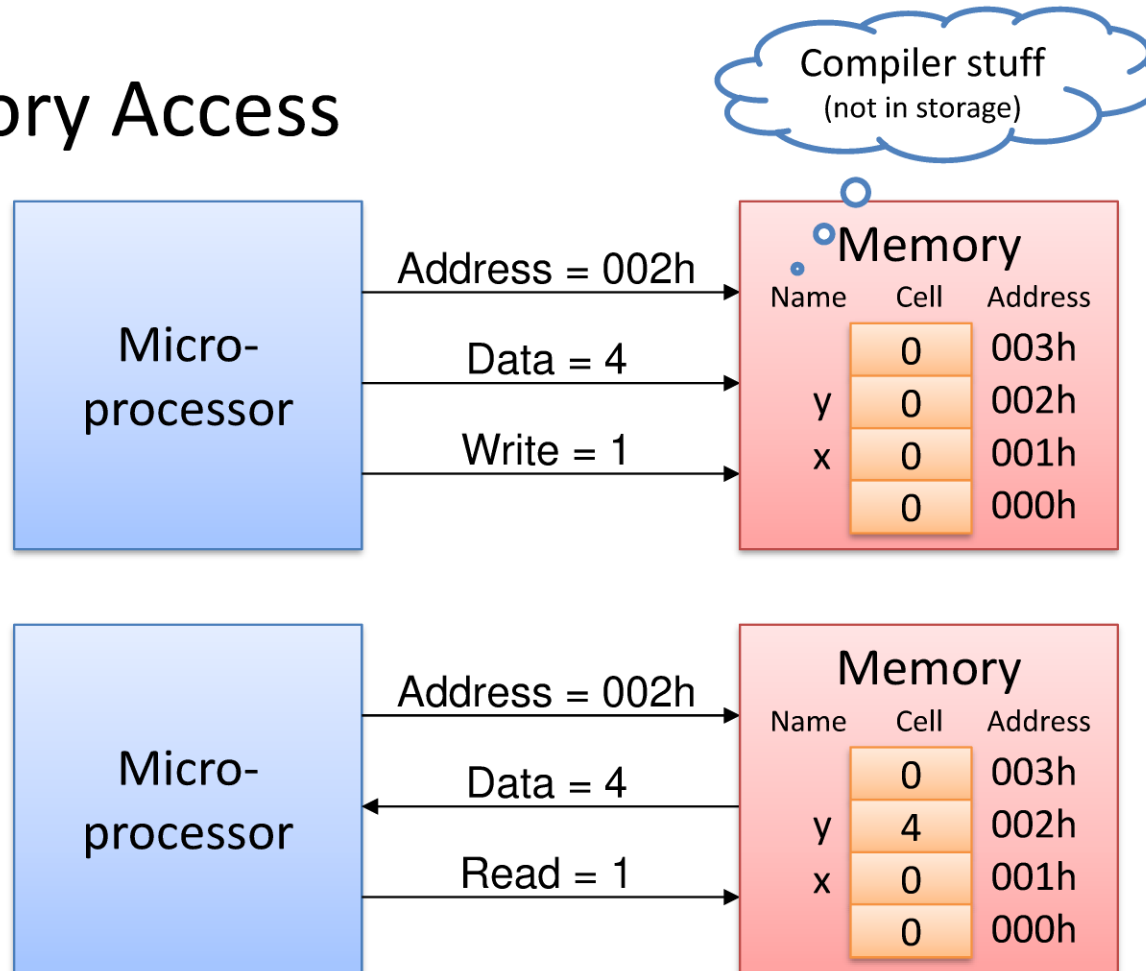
ory Access

Compiler stuff
(not in storage)

Micro-
processor

Address = 002h

Data = 4

Write = 1

Memory

| Name | Cell | Address |
|---|---|---|
| | 0 | 003h |
| y | 0 | 002h |
| x | 0 | 001h |
| | 0 | 000h |

Micro-
processor

Address = 002h

Data = 4

Read = 1

Memory

| Name | Cell | Address |
|---|---|---|
| | 0 | 003h |
| y | 4 | 002h |
| x | 0 | 001h |
| | 0 | 000h |